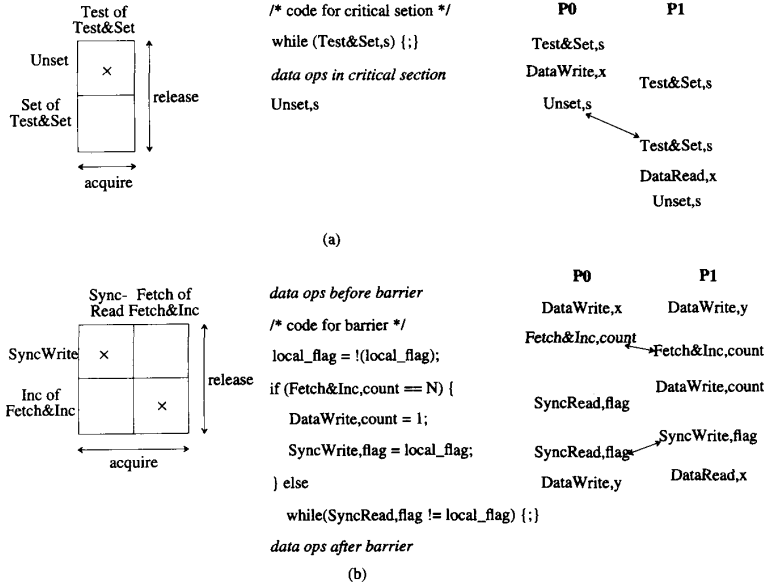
Test of Test&Set

Unset

×

Set of Test&Set

release

acquire

/* code for critical setion */

while (Test&Set,s) {;}

*data ops in critical section*

Unset,s

**P0** **P1**

Test&Set,s

DataWrite,x

Test&Set,s

Unset,s

Test&Set,s

DataRead,x

Unset,s

(a)

Sync- Read

Fetch of Fetch&Inc

SyncWrite

×

Inc of Fetch&Inc

×

release

acquire

*data ops before barrier*

/* code for barrier */

local_flag = !(local_flag);

if (Fetch&Inc,count == N) {

DataWrite,count = 1;

SyncWrite,flag = local_flag;

} else

while(SyncRead,flag != local_flag) {;}

*data ops after barrier*

**P0** **P1**

DataWrite,x

DataWrite,y

Fetch&Inc,count

Fetch&Inc,count

DataWrite,count

SyncRead,flag

SyncWrite,flag

SyncRead,flag

DataRead,x

DataWrite,y

(b)